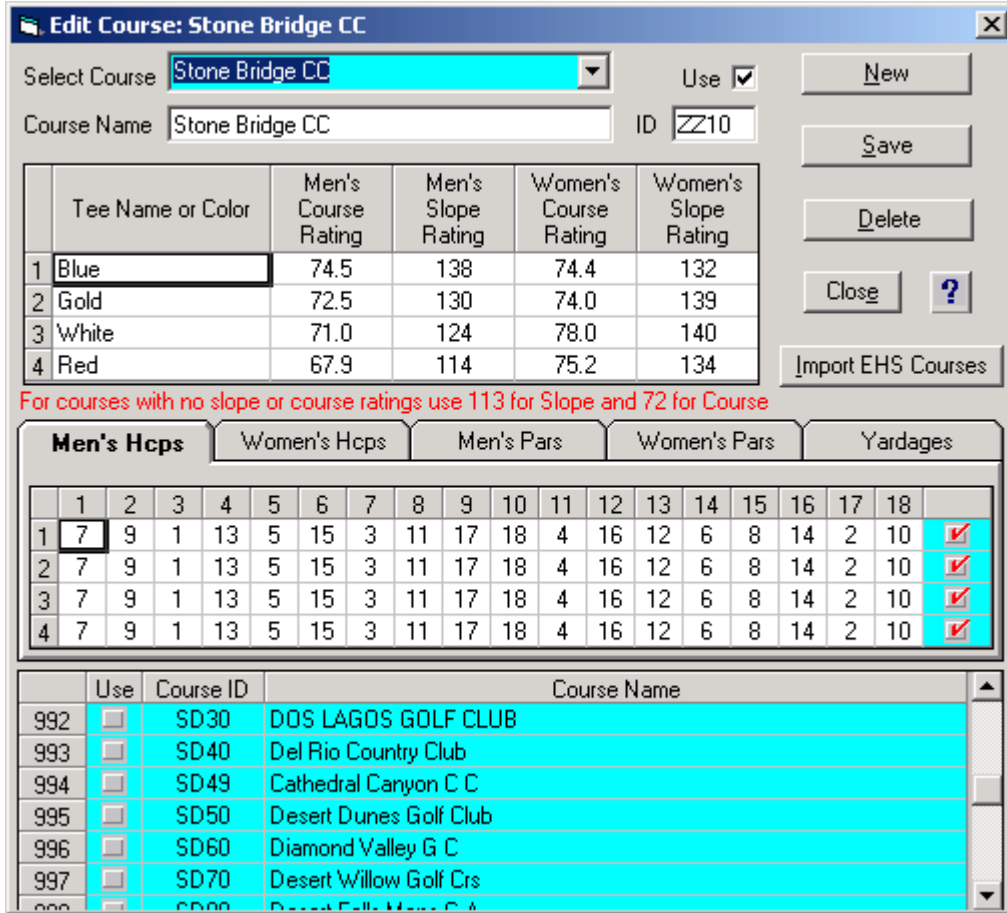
Edit Course: Stone Bridge CC

Select Course Stone Bridge CC

Use

New

Course Name Stone Bridge CC

ID ZZ10

Save

| | Tee Name or Color | Men's Course Rating | Men's Slope Rating | Women's Course Rating | Women's Slope Rating |
|---|---|---|---|---|---|
| 1 | Blue | 74.5 | 138 | 74.4 | 132 |
| 2 | Gold | 72.5 | 130 | 74.0 | 139 |
| 3 | White | 71.0 | 124 | 78.0 | 140 |
| 4 | Red | 67.9 | 114 | 75.2 | 134 |

Delete

Close

?

Import EHS Courses

For courses with no slope or course ratings use 113 for Slope and 72 for Course

Men's Hcps | Women's Hcps | Men's Pars | Women's Pars | Yardages

| | 1 | 2 | 3 | 4 | 5 | 6 | 7 | 8 | 9 | 10 | 11 | 12 | 13 | 14 | 15 | 16 | 17 | 18 | |
|---|---|---|---|---|---|---|---|---|---|---|---|---|---|---|---|---|---|---|---|
| 1 | 7 | 9 | 1 | 13 | 5 | 15 | 3 | 11 | 17 | 18 | 4 | 16 | 12 | 6 | 8 | 14 | 2 | 10 | |
| 2 | 7 | 9 | 1 | 13 | 5 | 15 | 3 | 11 | 17 | 18 | 4 | 16 | 12 | 6 | 8 | 14 | 2 | 10 | |
| 3 | 7 | 9 | 1 | 13 | 5 | 15 | 3 | 11 | 17 | 18 | 4 | 16 | 12 | 6 | 8 | 14 | 2 | 10 | |
| 4 | 7 | 9 | 1 | 13 | 5 | 15 | 3 | 11 | 17 | 18 | 4 | 16 | 12 | 6 | 8 | 14 | 2 | 10 | |

| | Use | Course ID | Course Name |
|---|---|---|---|
| 992 | | SD30 | DOS LAGOS GOLF CLUB |
| 993 | | SD40 | Del Rio Country Club |
| 994 | | SD49 | Cathedral Canyon C C |
| 995 | | SD50 | Desert Dunes Golf Club |
| 996 | | SD60 | Diamond Valley G C |
| 997 | | SD70 | Desert Willow Golf Crs |
| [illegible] | | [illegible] | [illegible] |